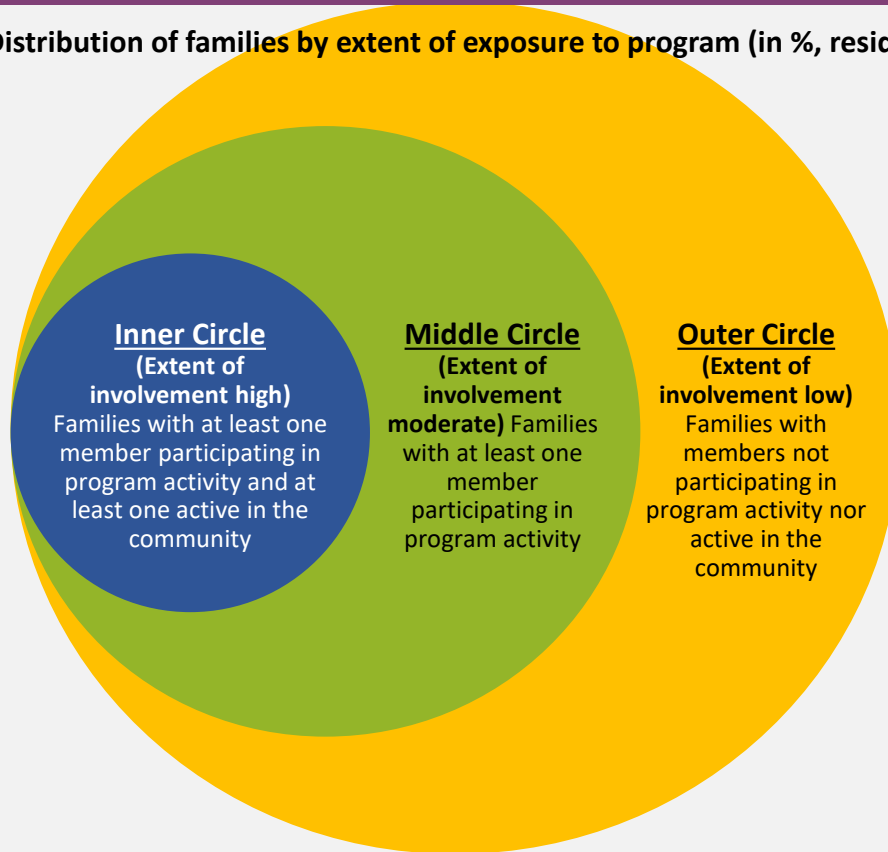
Distribution of families by extent of exposure to program (in %, resid

Inner Circle
(Extent of involvement high)
Families with at least one member participating in program activity and at least one active in the community

Middle Circle
(Extent of involvement moderate) Families with at least one member participating in program activity

Outer Circle
(Extent of involvement low)
Families with members not participating in program activity nor active in the community